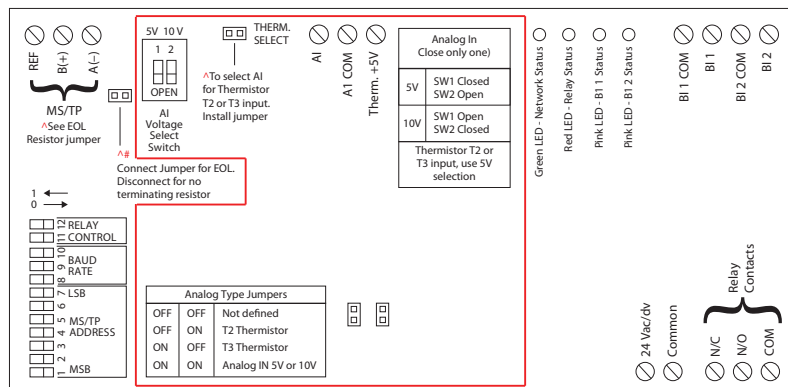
REF B(+) A(–)

MS/TP
^See EOL Resistor jumper

5V 10V
1 2
OPEN
AI Voltage Select Switch

THERM. SELECT
^To select AI for Thermistor T2 or T3 input. Install jumper

^#
Connect Jumper for EOL. Disconnect for no terminating resistor

AI
A1 COM
Therm. +5V

| Analog In Close only one) | |
|---|---|
| 5V | SW1 Closed SW2 Open |
| 10V | SW1 Open SW2 Closed |
| Thermistor T2 or T3 input, use 5V selection | |

Green LED - Network Status
Red LED - Relay Status
Pink LED - BI 1 Status
Pink LED - BI 2 Status

BI 1 COM
BI 1
BI 2 COM
BI 2

1
0

12 11 RELAY CONTROL
10 9 8 BAUD RATE
7 LSB
6
5 MS/TP
4 ADDRESS
3
2
1 MSB

| Analog Type Jumpers | | |
|---|---|---|
| OFF | OFF | Not defined |
| OFF | ON | T2 Thermistor |
| ON | OFF | T3 Thermistor |
| ON | ON | Analog IN 5V or 10V |

24 Vac/dv
Common

Relay Contacts
N/C
N/O
COM